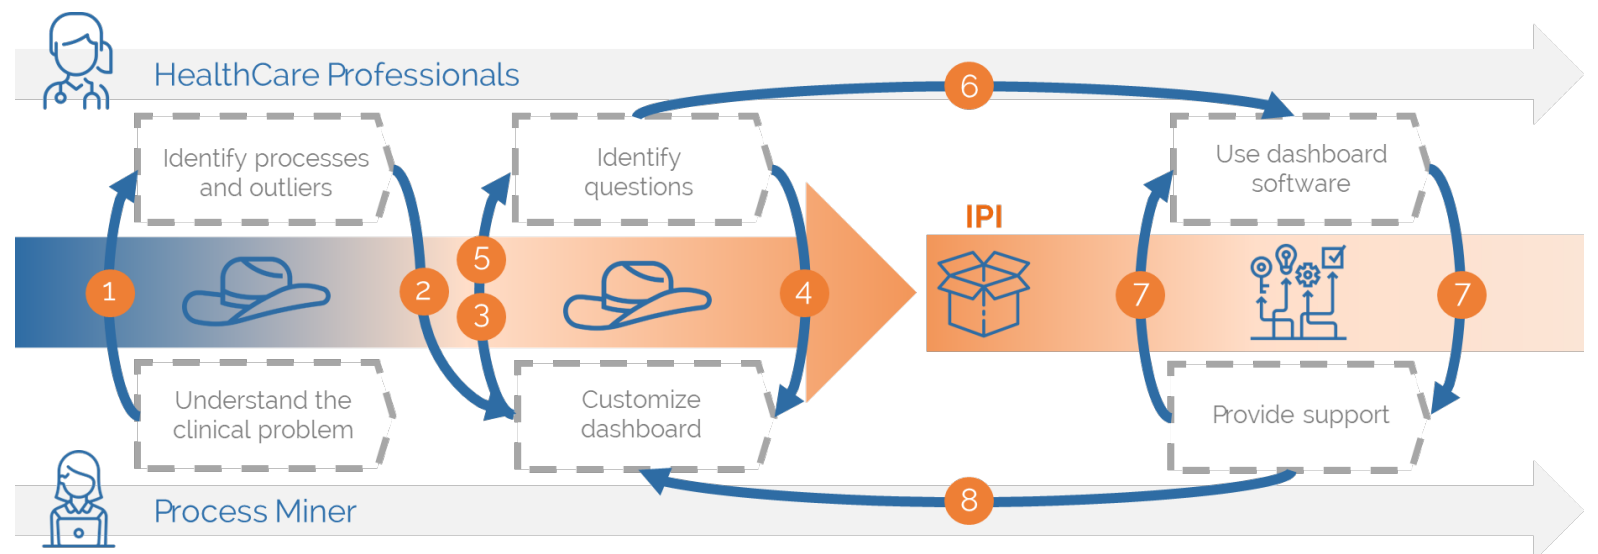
HealthCare Professionals

6

Identify processes and outliers

Identify questions

Use dashboard software

IPI

1

2

5

3

4

7

7

Understand the clinical problem

Customize dashboard

Provide support

8

Process Miner